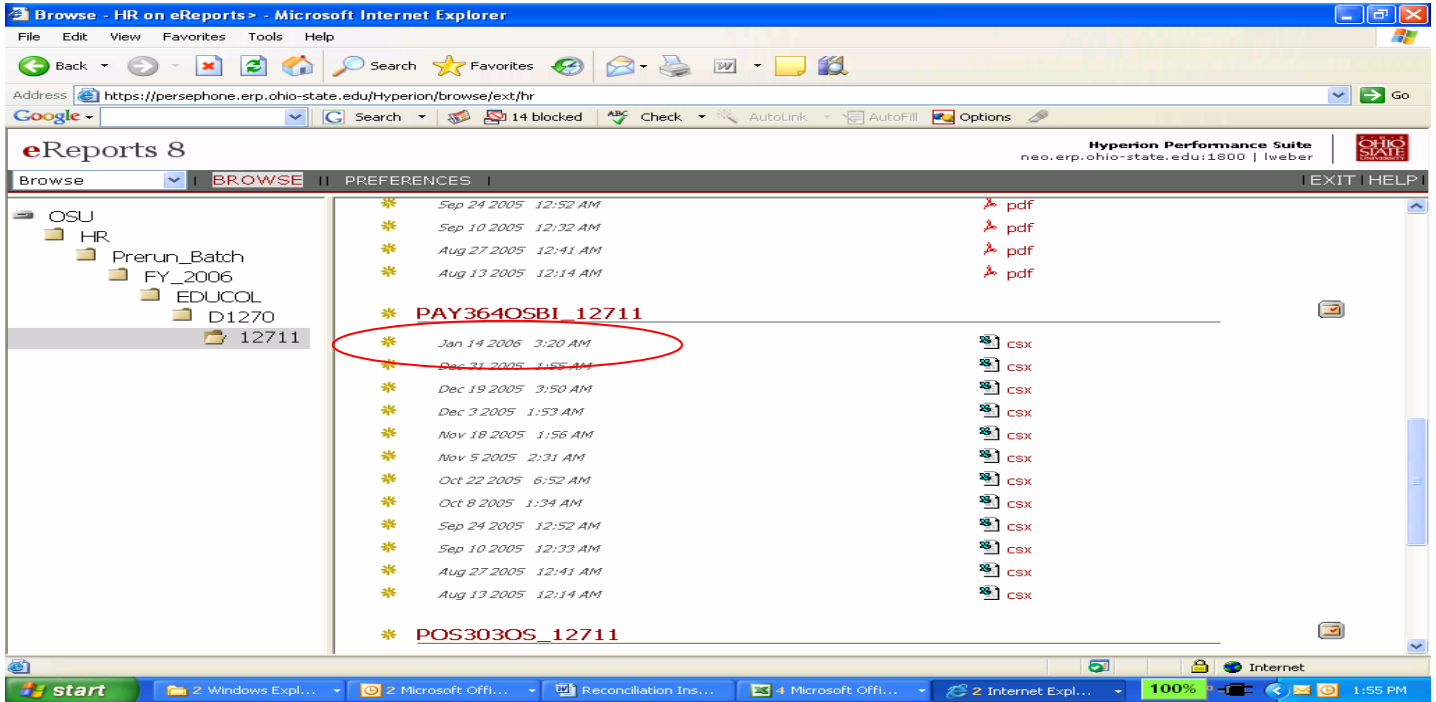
Browse - HR on eReports> - Microsoft Internet Explorer

File Edit View Favorites Tools Help

Back Search Favorites

Address https://persephone.erp.ohio-state.edu/Hyperion/browse/ext/hr Go

Google Search 14 blocked Check AutoLink AutoFill Options

eReports 8

Hyperion Performance Suite
neo.erp.ohio-state.edu:1800 | lweber

OHIO STATE UNIVERSITY

Browse | BROWSE || PREFERENCES | | EXIT | HELP

OSU
HR
Prerun_Batch
FY_2006
EDUCOL
D1270
12711

Sep 24 2005 12:52 AM pdf
Sep 10 2005 12:32 AM pdf
Aug 27 2005 12:41 AM pdf
Aug 13 2005 12:14 AM pdf

PAY364OSBI_12711

Jan 14 2006 3:20 AM csx
Dec 31 2005 1:55 AM csx
Dec 19 2005 3:50 AM csx
Dec 3 2005 1:53 AM csx
Nov 18 2005 1:56 AM csx
Nov 5 2005 2:31 AM csx
Oct 22 2005 6:52 AM csx
Oct 8 2005 1:34 AM csx
Sep 24 2005 12:52 AM csx
Sep 10 2005 12:33 AM csx
Aug 27 2005 12:41 AM csx
Aug 13 2005 12:14 AM csx

POS303OS_12711

Internet

start 2 Windows Expl... 2 Microsoft Offi... Reconciliation Ins... 4 Microsoft Offi... 2 Internet Expl... 100% 1:55 PM